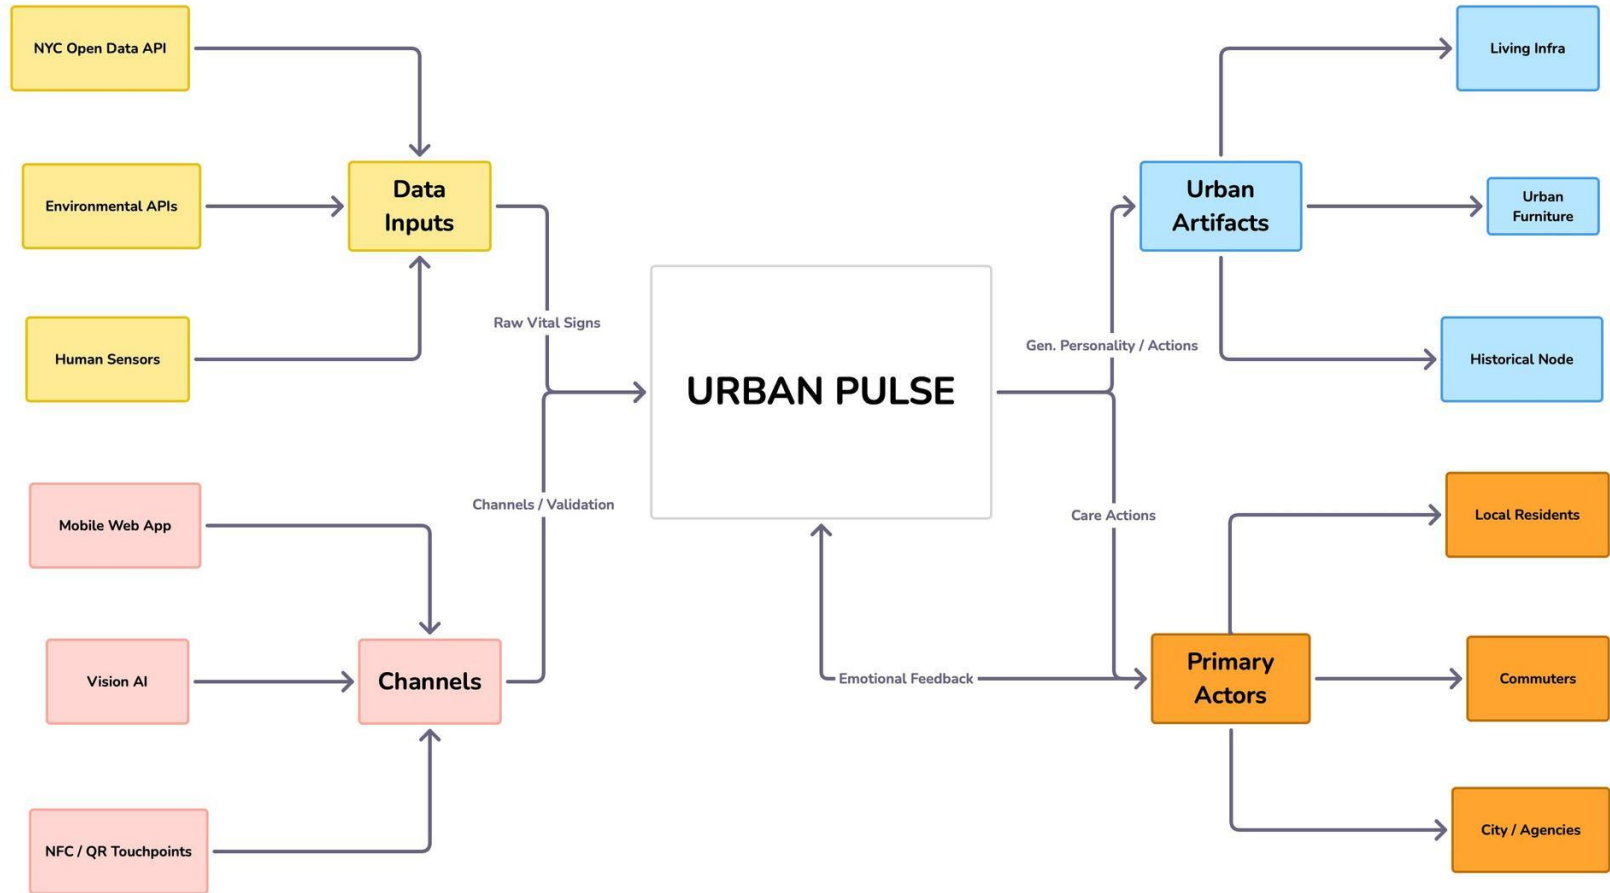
NYC Open Data API

Living Infra

Environmental APIs

Data Inputs

Urban Artifacts

Urban Furniture

Human Sensors

Raw Vital Signs

Gen. Personality / Actions

Historical Node

URBAN PULSE

Mobile Web App

Channels / Validation

Care Actions

Local Residents

Vision AI

Channels

Emotional Feedback

Primary Actors

Commuters

NFC / QR Touchpoints

City / Agencies